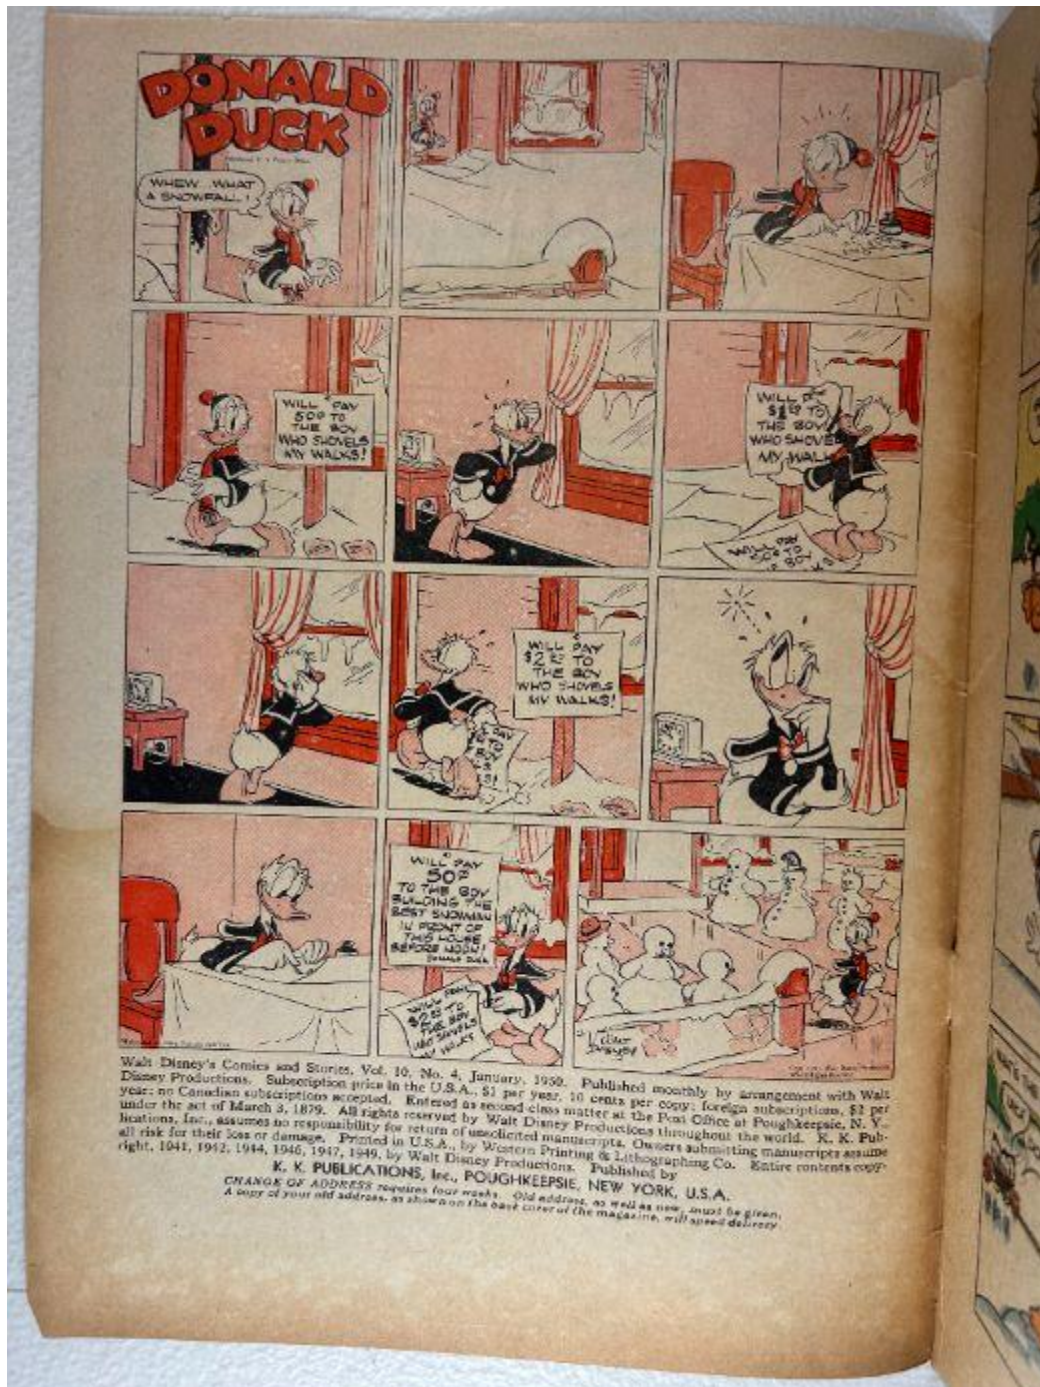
DONALD DUCK

WHEW... WHAT A SNOWFALL!

WILL PAY 50¢ TO THE BOY WHO SHOVELS MY WALKS!

WILL PAY $1.00 TO THE BOY WHO SHOVELS MY WALKS!

WILL PAY 50¢ TO THE BOY

WILL PAY $2.00 TO THE BOY WHO SHOVELS MY WALKS!

WILL PAY 50¢ TO THE BOY BUILDING THE BEST SNOWMAN IN FRONT OF THIS HOUSE BEFORE NOON! DONALD DUCK

WILL PAY $2.00 TO THE BOY WHO SHOVELS MY WALKS

Walt Disney

Walt Disney's Comics and Stories, Vol. 10, No. 4, January, 1950. Published monthly by arrangement with Walt Disney Productions. Subscription price in the U.S.A., $1 per year, 10 cents per copy; foreign subscriptions, $2 per year; no Canadian subscriptions accepted. Entered as second-class matter at the Post Office at Poughkeepsie, N. Y., under the act of March 3, 1879. All rights reserved by Walt Disney Productions throughout the world. K. K. Publications, Inc., assumes no responsibility for return of unsolicited manuscripts. Owners submitting manuscripts assume all risk for their loss or damage. Printed in U.S.A., by Western Printing & Lithographing Co. Entire contents copyright, 1941, 1942, 1944, 1946, 1947, 1949, by Walt Disney Productions. Published by

K. K. PUBLICATIONS, Inc., POUGHKEEPSIE, NEW YORK, U.S.A.

CHANGE OF ADDRESS requires four weeks. Old address, as well as new, must be given. A copy of your old address, as shown on the back cover of the magazine, will speed delivery.